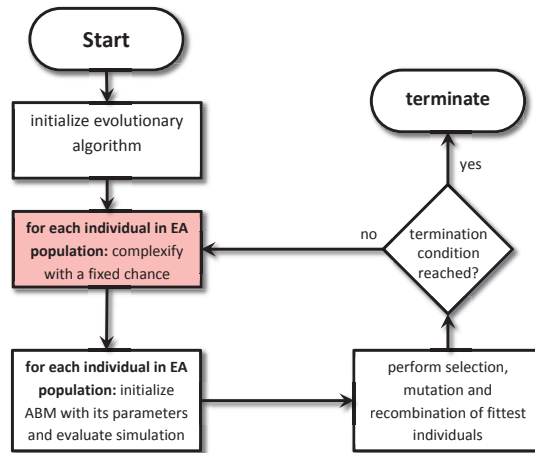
Start

initialize evolutionary algorithm

for each individual in EA population: complexify with a fixed chance

for each individual in EA population: initialize ABM with its parameters and evaluate simulation

perform selection, mutation and recombination of fittest individuals

termination condition reached?

no

yes

terminate